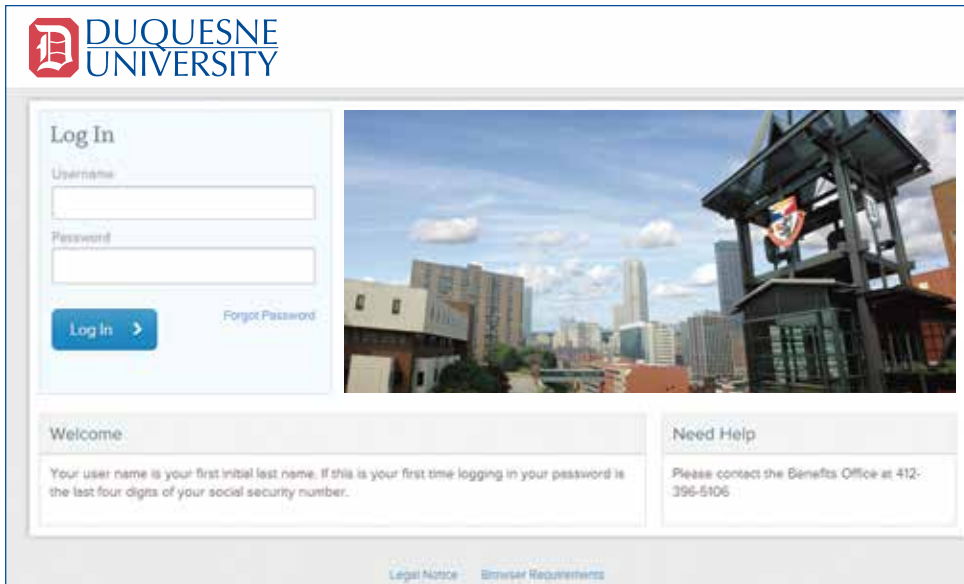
DUQUESNE UNIVERSITY

Log In

Username

Password

Log In

Forgot Password

Welcome

Your user name is your first initial last name. If this is your first time logging in your password is the last four digits of your social security number.

Need Help

Please contact the Benefits Office at 412-396-5106

Legal Notice Browser Requirements